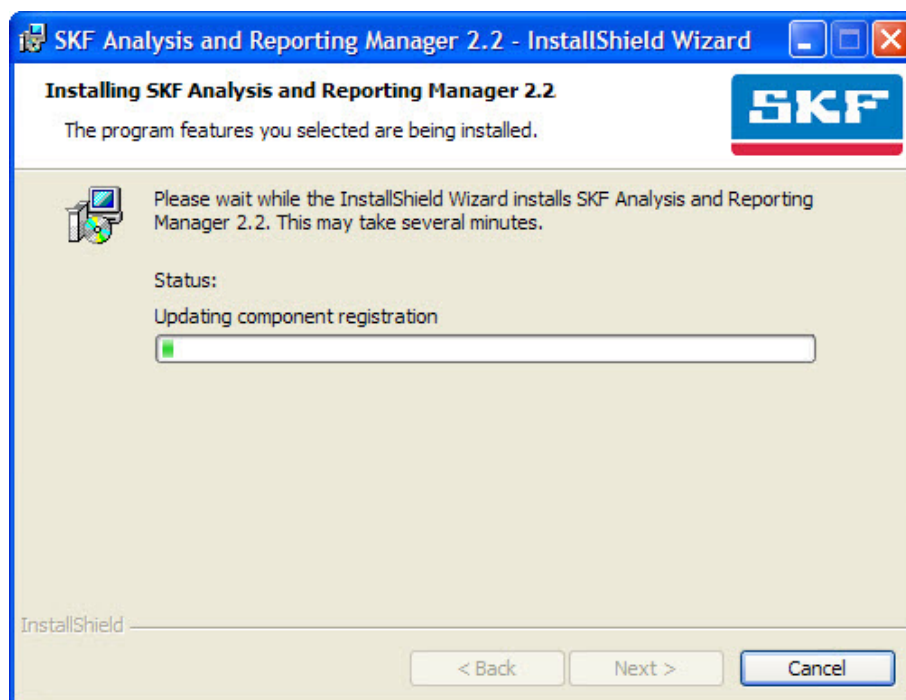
SKF Analysis and Reporting Manager 2.2 - InstallShield Wizard

Installing SKF Analysis and Reporting Manager 2.2

The program features you selected are being installed.

SKF

Please wait while the InstallShield Wizard installs SKF Analysis and Reporting Manager 2.2. This may take several minutes.

Status:

Updating component registration

InstallShield

< Back

Next >

Cancel